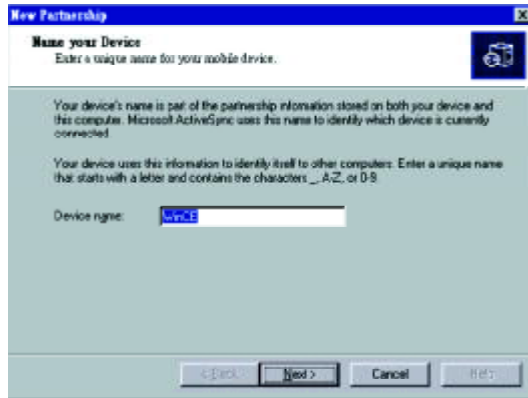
New Partnership

Name your Device
Enter a unique name for your mobile device.

Your device's name is part of the partnership information stored on both your device and this computer. Microsoft ActiveSync uses this name to identify which device is currently connected.

Your device uses this information to identify itself to other computers. Enter a unique name that starts with a letter and contains the characters _, A-Z, or 0-9.

Device name: WinCE

< Back | Next > | Cancel | Help